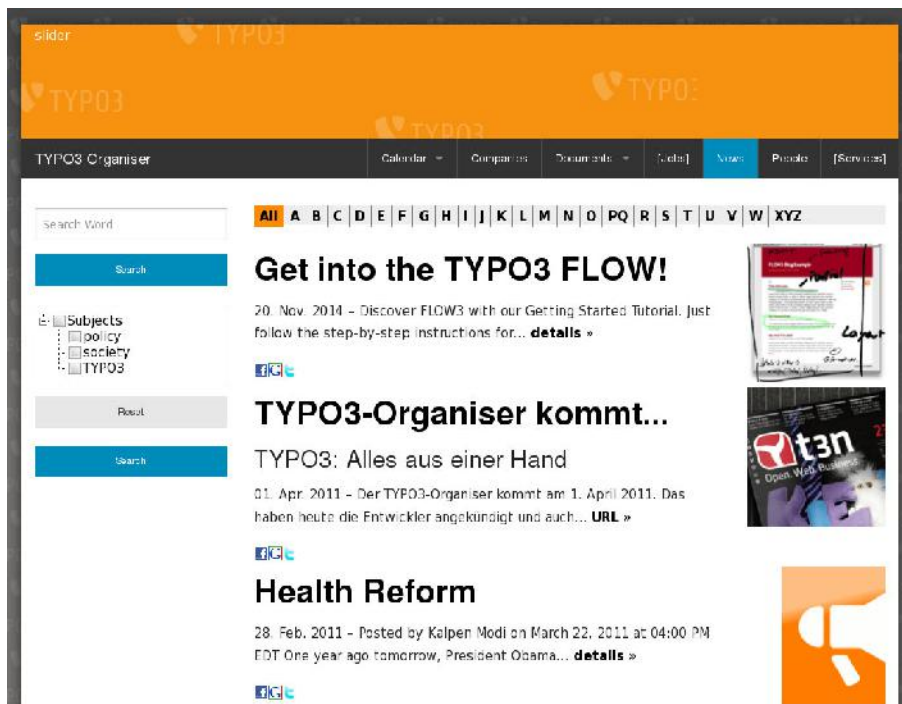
slider

TYPO3

TYPO3

TYPO3

TYPO3

TYPO3 Organiser

Calendar

Companies

Documents

[Globe]

News

People

[Services]

Search Word

Search

Subjects
policy
society
TYPO3

Reset

Search

All A B C D E F G H I J K L M N O PQ R S T U V W XYZ

Get into the TYPO3 FLOW!

20. Nov. 2014 – Discover FLOW3 with our Getting Started Tutorial. Just follow the step-by-step instructions for... **details »**

TYPO3-Organiser kommt...

TYPO3: Alles aus einer Hand

01. Apr. 2011 – Der TYPO3-Organiser kommt am 1. April 2011. Das haben heute die Entwickler angekündigt und auch... **URL »**

t3n

Open Web Business

Health Reform

28. Feb. 2011 – Posted by Kalpen Modi on March 22, 2011 at 04:00 PM EDT One year ago tomorrow, President Obama... **details »**